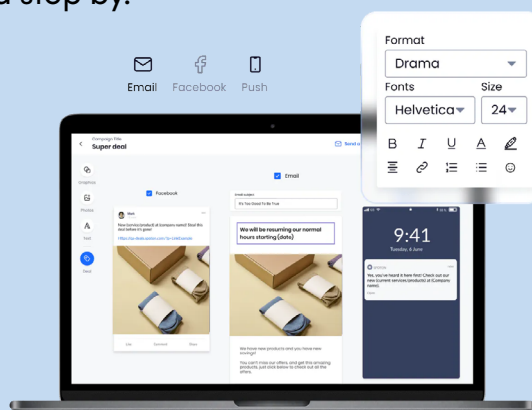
a stop by.

Email Facebook Push

Format
Drama
Fonts Size
Helvetica 24

Campaign title
Super deal

Send n

Graphics
Photos
Text
Deal

Facebook

Email

Email subject
It's Too Good To Be True

We will be resuming our normal hours starting (date)

We have new products and you have new savings!
You can't miss our offers, and get this amazing products. Just click below to check out all the offers.

9:41
Tuesday, 6 June

Yes, you've heard it here first! Check out our new (current services/products) at (Company name)

Like Comment Share